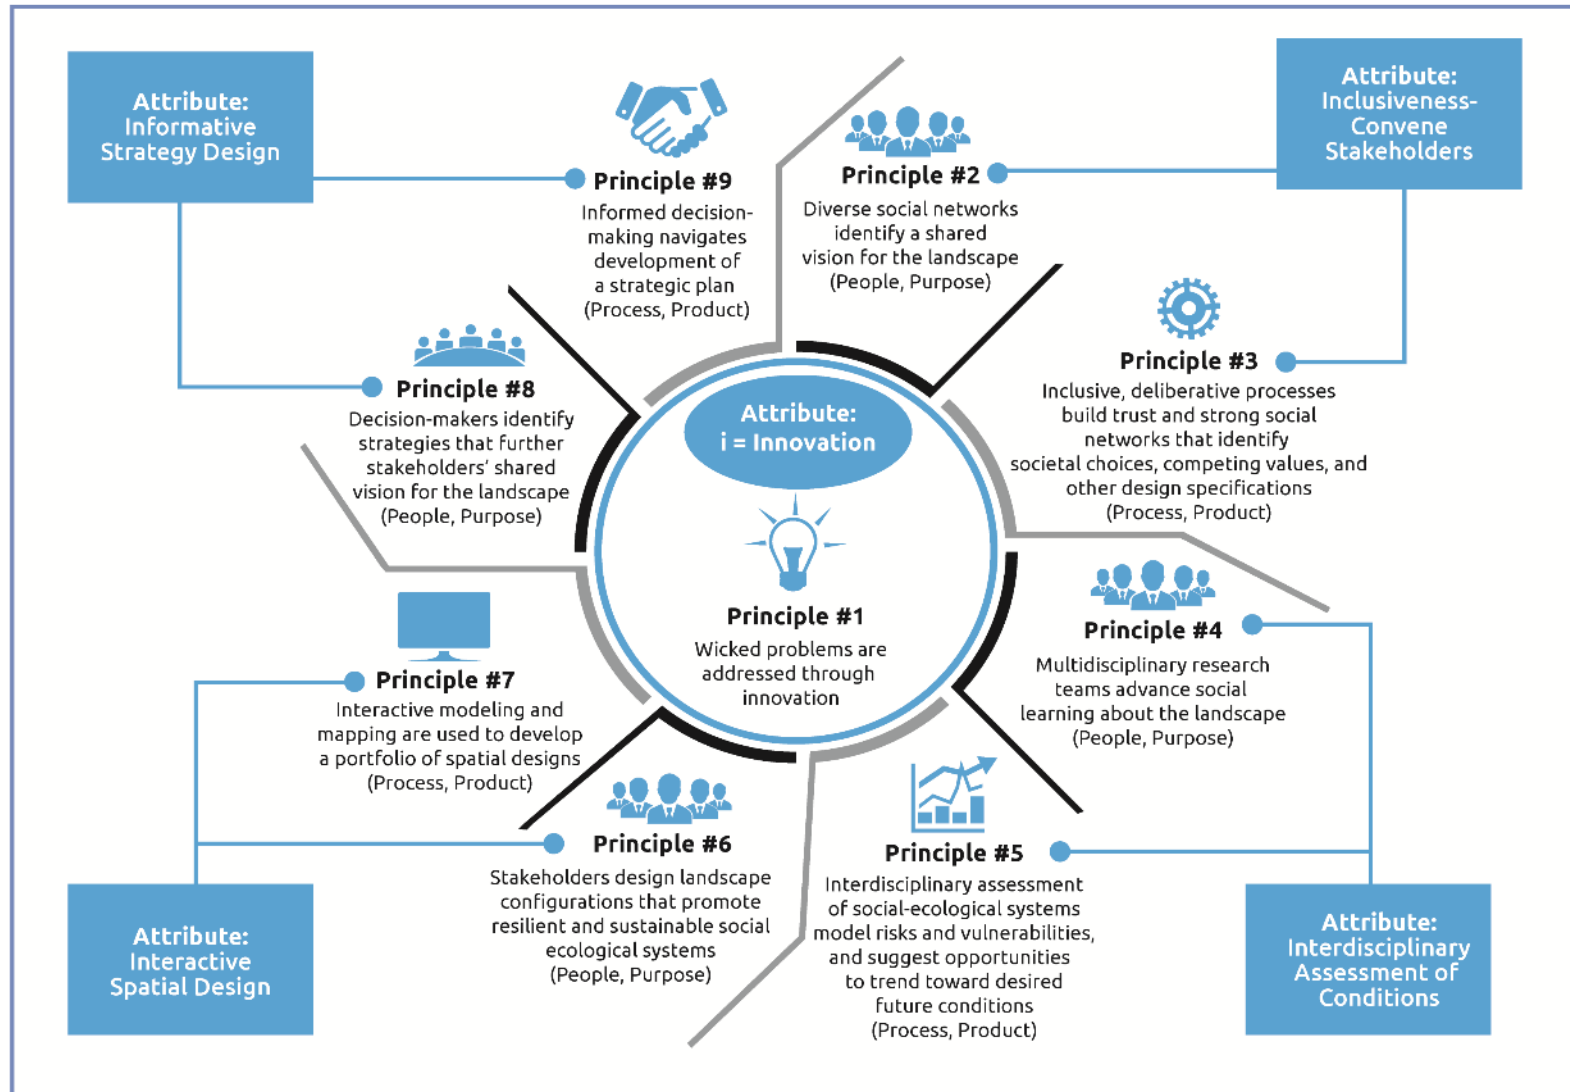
Attribute: Informative Strategy Design

Principle #9
Informed decision-making navigates development of a strategic plan (Process, Product)

Principle #2
Diverse social networks identify a shared vision for the landscape (People, Purpose)

Attribute: Inclusiveness-Convene Stakeholders

Principle #8
Decision-makers identify strategies that further stakeholders' shared vision for the landscape (People, Purpose)

Attribute: i = Innovation

Principle #3
Inclusive, deliberative processes build trust and strong social networks that identify societal choices, competing values, and other design specifications (Process, Product)

Principle #1
Wicked problems are addressed through innovation

Principle #4
Multidisciplinary research teams advance social learning about the landscape (People, Purpose)

Principle #7
Interactive modeling and mapping are used to develop a portfolio of spatial designs (Process, Product)

Principle #6
Stakeholders design landscape configurations that promote resilient and sustainable social ecological systems (People, Purpose)

Principle #5
Interdisciplinary assessment of social-ecological systems model risks and vulnerabilities, and suggest opportunities to trend toward desired future conditions (Process, Product)

Attribute: Interactive Spatial Design

Attribute: Interdisciplinary Assessment of Conditions